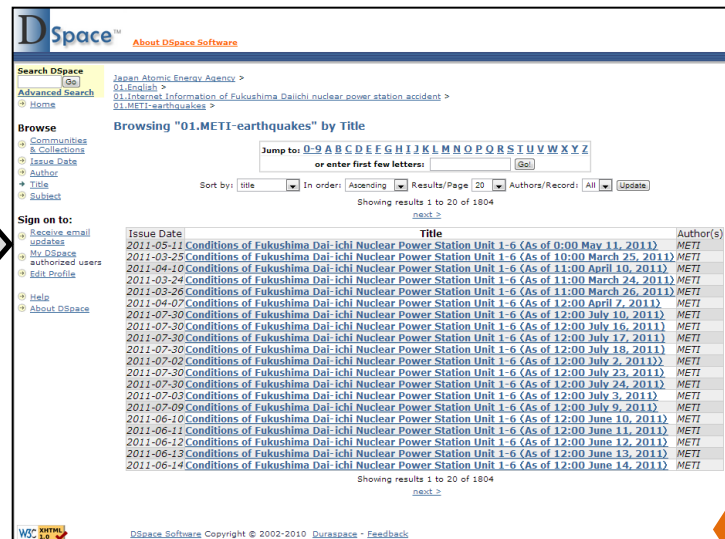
DSpace™ About DSpace Software

Search DSpace
Go
Advanced Search
Home

Browse
Communities & Collections
Issue Date
Author
Title
Subject

Sign on to:
Receive email updates
My DSpace authorized users
Edit Profile

Help
About DSpace

Japan Atomic Energy Agency >
01.English >
01.Internet Information of Fukushima Daiichi nuclear power station accident >
01.METI-earthquakes >

Browsing "01.METI-earthquakes" by Title

Jump to: 0-9 A B C D E F G H I J K L M N O P Q R S T U V W X Y Z
or enter first few letters: Go!

Sort by: title In order: Ascending Results/Page 20 Authors/Record: All Update

Showing results 1 to 20 of 1804
next >

| Issue Date | Title | Author(s) |
|---|---|---|
| 2011-05-11 | Conditions of Fukushima Dai-ichi Nuclear Power Station Unit 1-6 (As of 0:00 May 11, 2011) | METI |
| 2011-03-25 | Conditions of Fukushima Dai-ichi Nuclear Power Station Unit 1-6 (As of 10:00 March 25, 2011) | METI |
| 2011-04-10 | Conditions of Fukushima Dai-ichi Nuclear Power Station Unit 1-6 (As of 11:00 April 10, 2011) | METI |
| 2011-03-24 | Conditions of Fukushima Dai-ichi Nuclear Power Station Unit 1-6 (As of 11:00 March 24, 2011) | METI |
| 2011-03-26 | Conditions of Fukushima Dai-ichi Nuclear Power Station Unit 1-6 (As of 11:00 March 26, 2011) | METI |
| 2011-04-07 | Conditions of Fukushima Dai-ichi Nuclear Power Station Unit 1-6 (As of 12:00 April 7, 2011) | METI |
| 2011-07-30 | Conditions of Fukushima Dai-ichi Nuclear Power Station Unit 1-6 (As of 12:00 July 10, 2011) | METI |
| 2011-07-30 | Conditions of Fukushima Dai-ichi Nuclear Power Station Unit 1-6 (As of 12:00 July 16, 2011) | METI |
| 2011-07-30 | Conditions of Fukushima Dai-ichi Nuclear Power Station Unit 1-6 (As of 12:00 July 17, 2011) | METI |
| 2011-07-30 | Conditions of Fukushima Dai-ichi Nuclear Power Station Unit 1-6 (As of 12:00 July 18, 2011) | METI |
| 2011-07-02 | Conditions of Fukushima Dai-ichi Nuclear Power Station Unit 1-6 (As of 12:00 July 2, 2011) | METI |
| 2011-07-30 | Conditions of Fukushima Dai-ichi Nuclear Power Station Unit 1-6 (As of 12:00 July 23, 2011) | METI |
| 2011-07-30 | Conditions of Fukushima Dai-ichi Nuclear Power Station Unit 1-6 (As of 12:00 July 24, 2011) | METI |
| 2011-07-03 | Conditions of Fukushima Dai-ichi Nuclear Power Station Unit 1-6 (As of 12:00 July 3, 2011) | METI |
| 2011-07-09 | Conditions of Fukushima Dai-ichi Nuclear Power Station Unit 1-6 (As of 12:00 July 9, 2011) | METI |
| 2011-06-10 | Conditions of Fukushima Dai-ichi Nuclear Power Station Unit 1-6 (As of 12:00 June 10, 2011) | METI |
| 2011-06-11 | Conditions of Fukushima Dai-ichi Nuclear Power Station Unit 1-6 (As of 12:00 June 11, 2011) | METI |
| 2011-06-12 | Conditions of Fukushima Dai-ichi Nuclear Power Station Unit 1-6 (As of 12:00 June 12, 2011) | METI |
| 2011-06-13 | Conditions of Fukushima Dai-ichi Nuclear Power Station Unit 1-6 (As of 12:00 June 13, 2011) | METI |
| 2011-06-14 | Conditions of Fukushima Dai-ichi Nuclear Power Station Unit 1-6 (As of 12:00 June 14, 2011) | METI |

Showing results 1 to 20 of 1804
next >

W3C XHTML 1.0

DSpace Software Copyright © 2002-2010 Duraspace - Feedback